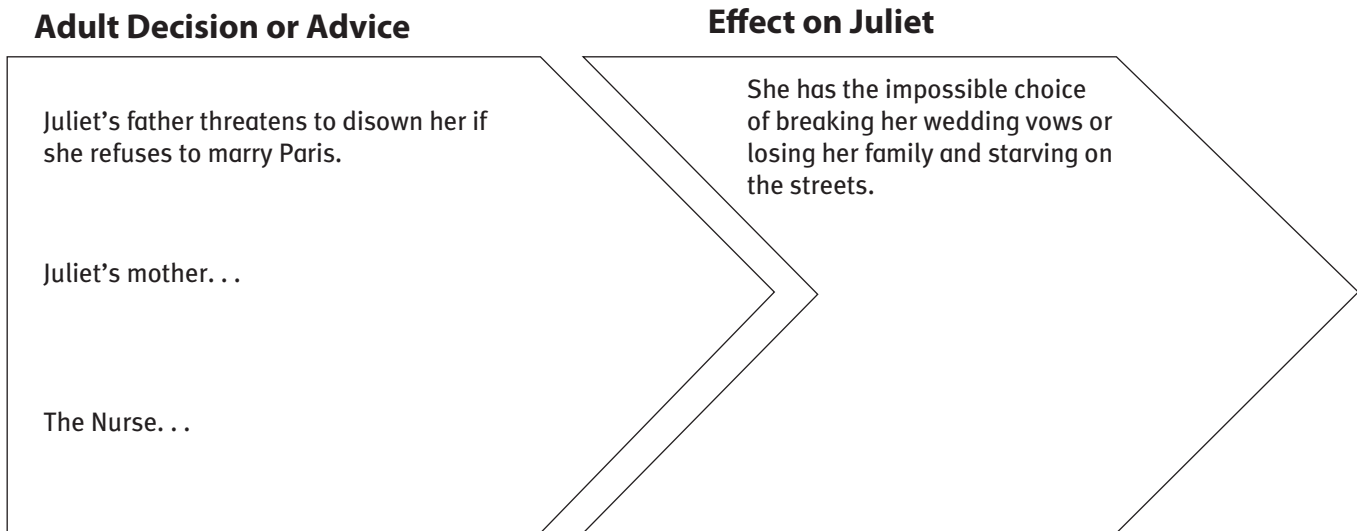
Adult Decision or Advice

Juliet’s father threatens to disown her if she refuses to marry Paris.

Juliet’s mother. . .

The Nurse. . .

Effect on Juliet

She has the impossible choice of breaking her wedding vows or losing her family and starving on the streets.